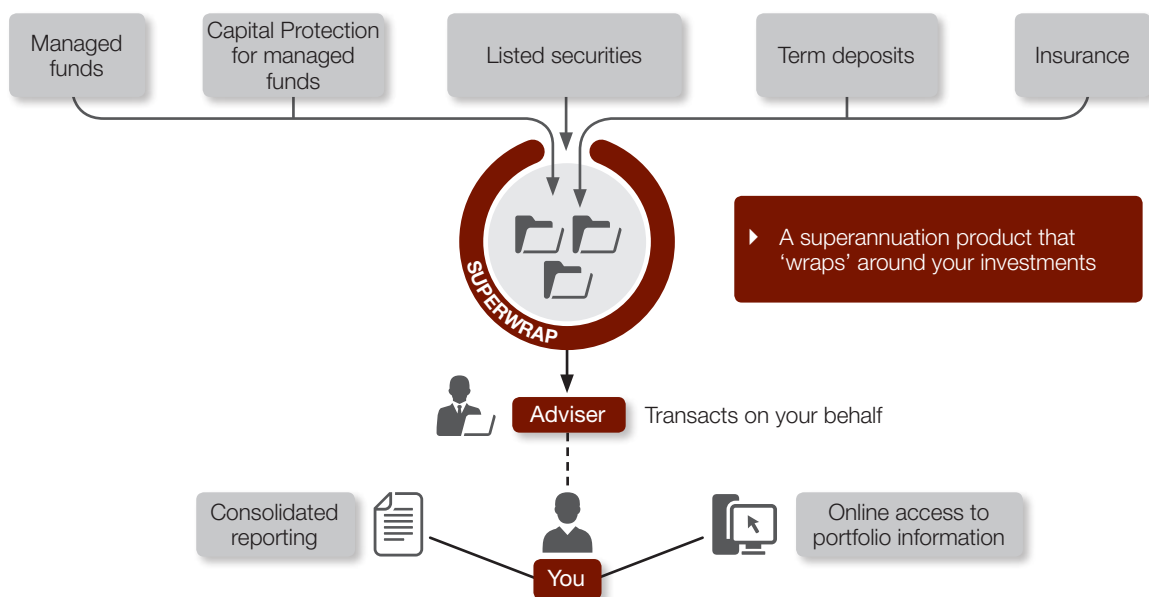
Managed funds

Capital Protection for managed funds

Listed securities

Term deposits

Insurance

SUPERWRAP

A superannuation product that 'wraps' around your investments

Adviser

Transacts on your behalf

Consolidated reporting

Online access to portfolio information

You